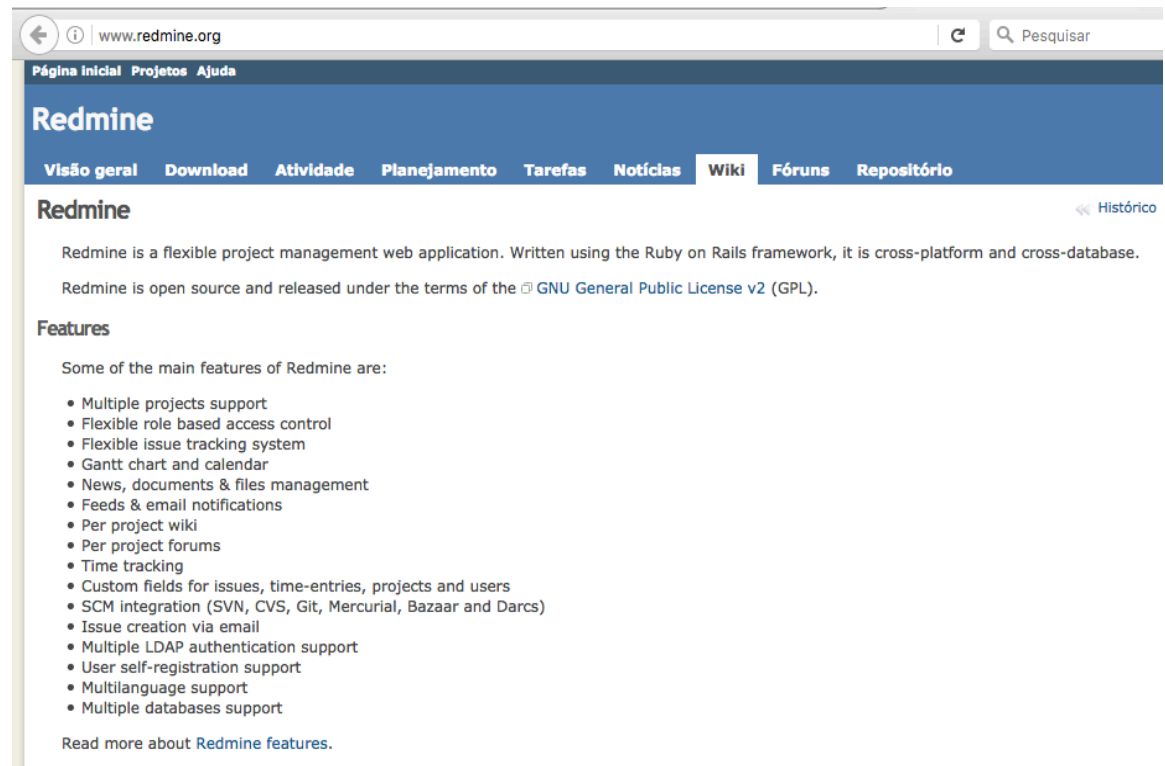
www.redmine.org

Pesquisar

Página inicial Projetos Ajuda

Redmine

Visão geral Download Atividade Planejamento Tarefas Notícias Wiki Fóruns Repositório

Redmine

Histórico

Redmine is a flexible project management web application. Written using the Ruby on Rails framework, it is cross-platform and cross-database.

Redmine is open source and released under the terms of the GNU General Public License v2 (GPL).

Features

Some of the main features of Redmine are:

- Multiple projects support
- Flexible role based access control
- Flexible issue tracking system
- Gantt chart and calendar
- News, documents & files management
- Feeds & email notifications
- Per project wiki
- Per project forums
- Time tracking
- Custom fields for issues, time-entries, projects and users
- SCM integration (SVN, CVS, Git, Mercurial, Bazaar and Darcs)
- Issue creation via email
- Multiple LDAP authentication support
- User self-registration support
- Multilanguage support
- Multiple databases support

Read more about Redmine features.